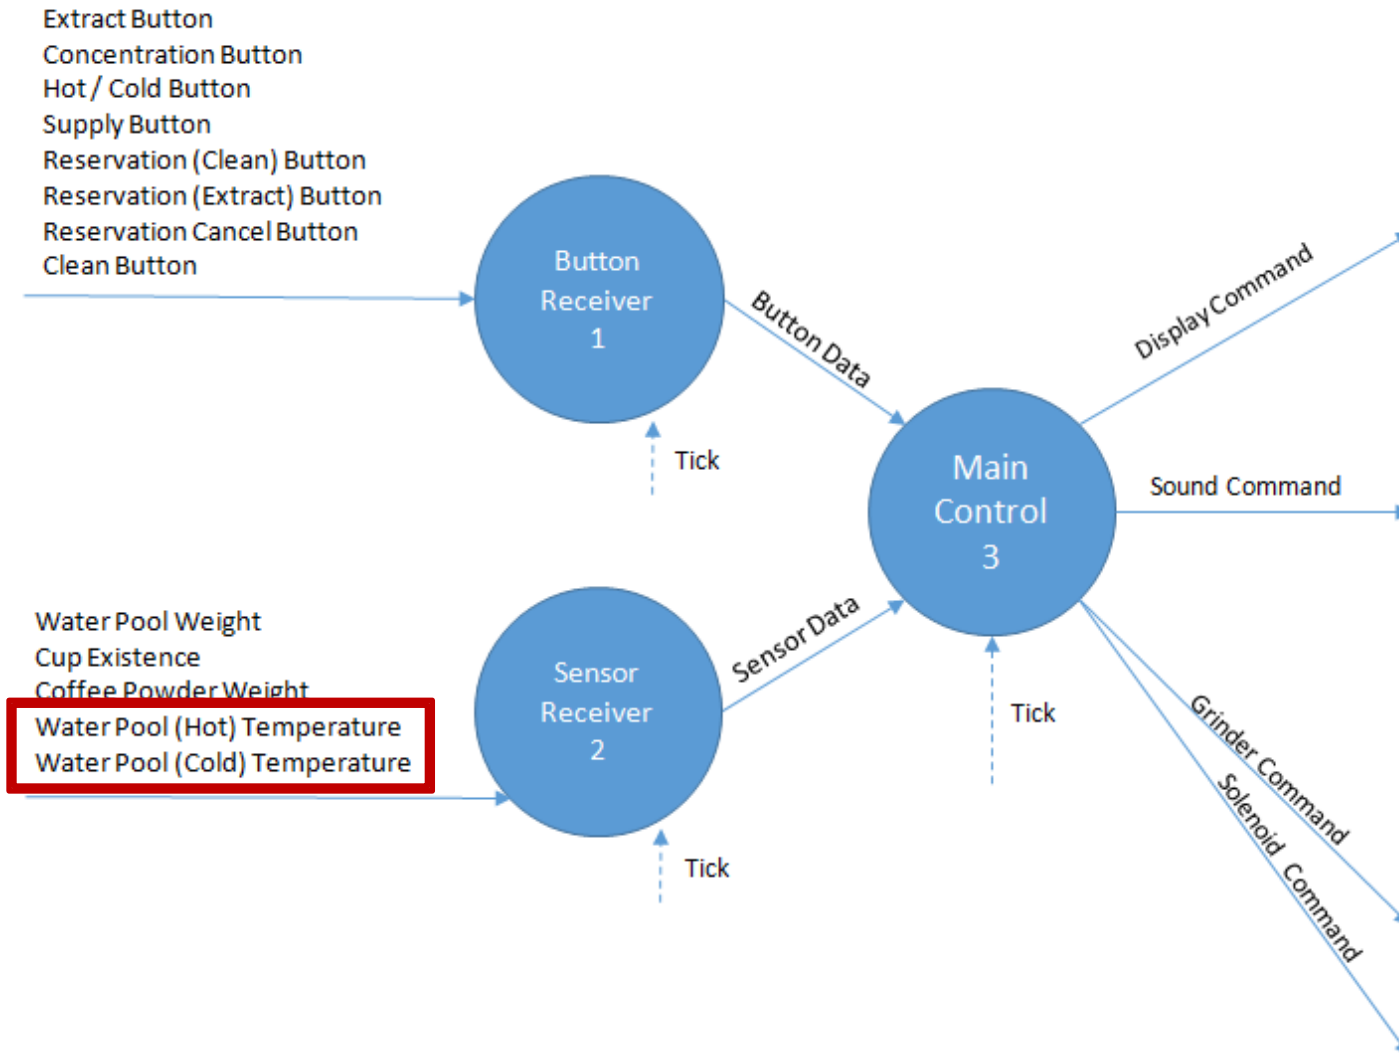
Extract Button
Concentration Button
Hot / Cold Button
Supply Button
Reservation (Clean) Button
Reservation (Extract) Button
Reservation Cancel Button
Clean Button

Button Receiver 1

Tick

Button Data

Display Command

Main Control 3

Sound Command

Water Pool Weight
Cup Existence
Coffee Powder Weight
Water Pool (Hot) Temperature
Water Pool (Cold) Temperature

Sensor Receiver 2

Sensor Data

Tick

Tick

Grinder Command

Solenoid Command